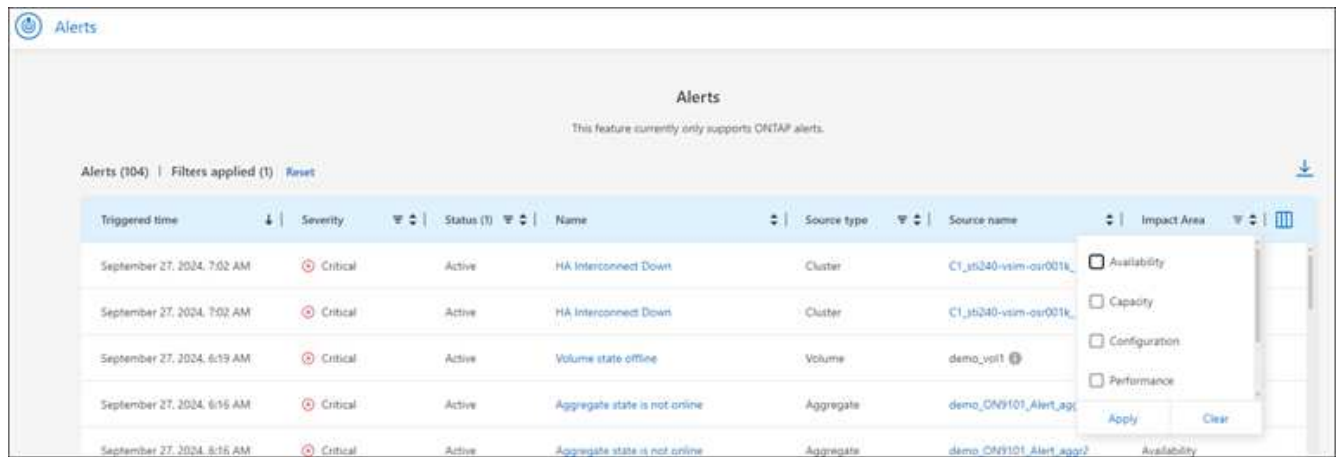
Alerts

Alerts

This feature currently only supports ONTAP alerts.

Alerts (104) | Filters applied (1) Reset

| Triggered time | Severity | Status (1) | Name | Source type | Source name | Impact Area |
|---|---|---|---|---|---|---|
| September 27, 2024, 7:02 AM | Critical | Active | HA Interconnect Down | Cluster | C1_sti240-vsim-osr001k_ | |
| September 27, 2024, 7:02 AM | Critical | Active | HA Interconnect Down | Cluster | C1_sti240-vsim-osr001k_ | |
| September 27, 2024, 6:19 AM | Critical | Active | Volume state offline | Volume | demo_vol1 | |
| September 27, 2024, 6:16 AM | Critical | Active | Aggregate state is not online | Aggregate | demo_ON9101_Alert_agg | |
| September 27, 2024, 6:16 AM | Critical | Active | Aggregate state is not online | Aggregate | demo_ON9101_Alert_aggr2 | Availability |

Availability
Capacity
Configuration
Performance
Apply Clear